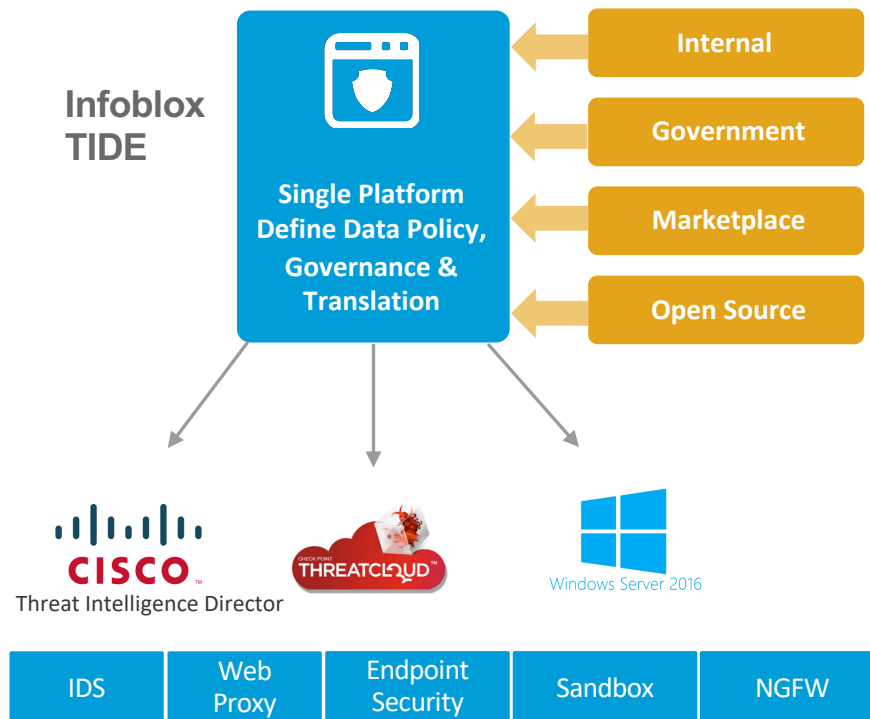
Infoblox TIDE

Single Platform
Define Data Policy,
Governance &
Translation

Internal

Government

Marketplace

Open Source

CISCO
Threat Intelligence Director

CHECK POINT
THREATCLOUD

Windows Server 2016

IDS

Web Proxy

Endpoint Security

Sandbox

NGFW